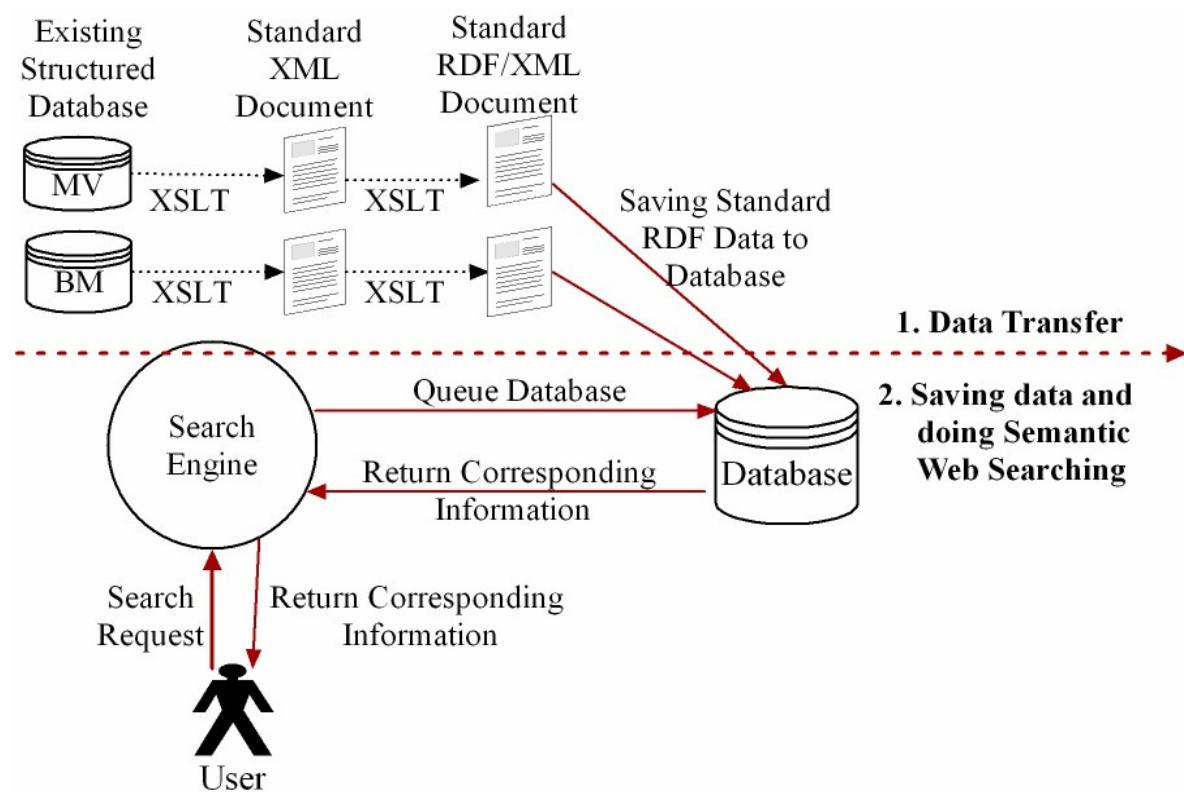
Existing Structured Database

Standard XML Document

Standard RDF/XML Document

MV

XSLT

XSLT

Saving Standard RDF Data to Database

BM

XSLT

XSLT

1. Data Transfer

Search Engine

Queue Database

2. Saving data and doing Semantic Web Searching

Database

Return Corresponding Information

Search Request

Return Corresponding Information

User